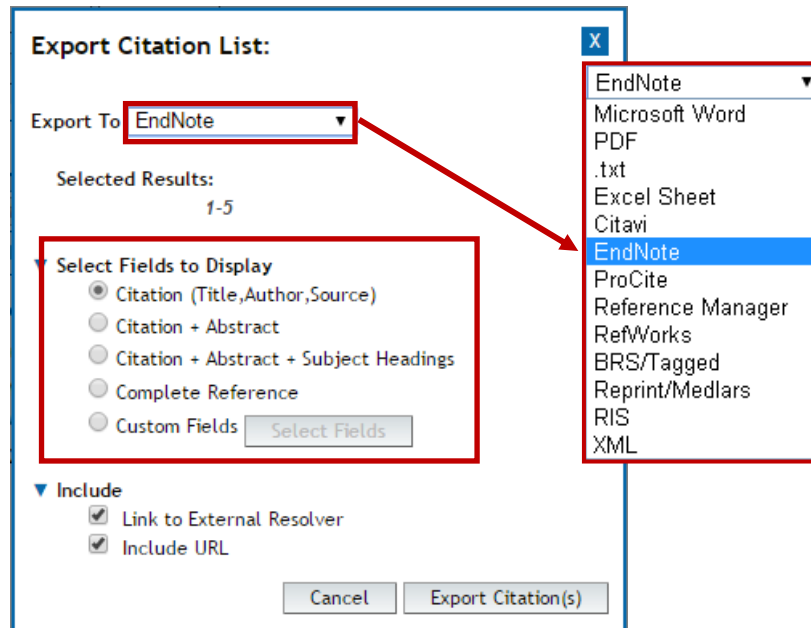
Export Citation List:

X

Export To EndNote ▼

Selected Results:
1-5

▼ Select Fields to Display
Citation (Title,Author,Source)
Citation + Abstract
Citation + Abstract + Subject Headings
Complete Reference
Custom Fields Select Fields

▼ Include
Link to External Resolver
Include URL

Cancel Export Citation(s)

EndNote ▼
Microsoft Word
PDF
.txt
Excel Sheet
Citavi
EndNote
ProCite
Reference Manager
RefWorks
BRS/Tagged
Reprint/Medlars
RIS
XML